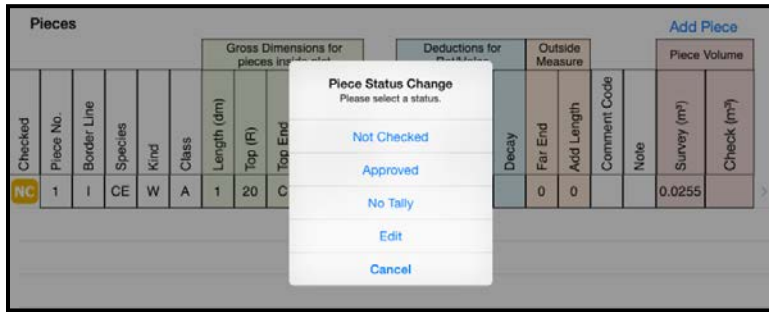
Pieces

Add Piece

| Checked | Piece No. | Border Line | Species | Kind | Class | Length (dm) | Top (R) | Top End | | Decay | Far End | Add Length | Comment Code | Note | Survey (m³) | Check (m³) |
|---|---|---|---|---|---|---|---|---|---|---|---|---|---|---|---|---|
| NC | 1 | I | CE | W | A | 1 | 20 | C | | | 0 | 0 | | | 0.0255 | |

Gross Dimensions for pieces ins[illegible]

Deductions for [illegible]

Outside Measure

Piece Volume

Piece Status Change
Please select a status.

Not Checked

Approved

No Tally

Edit

Cancel